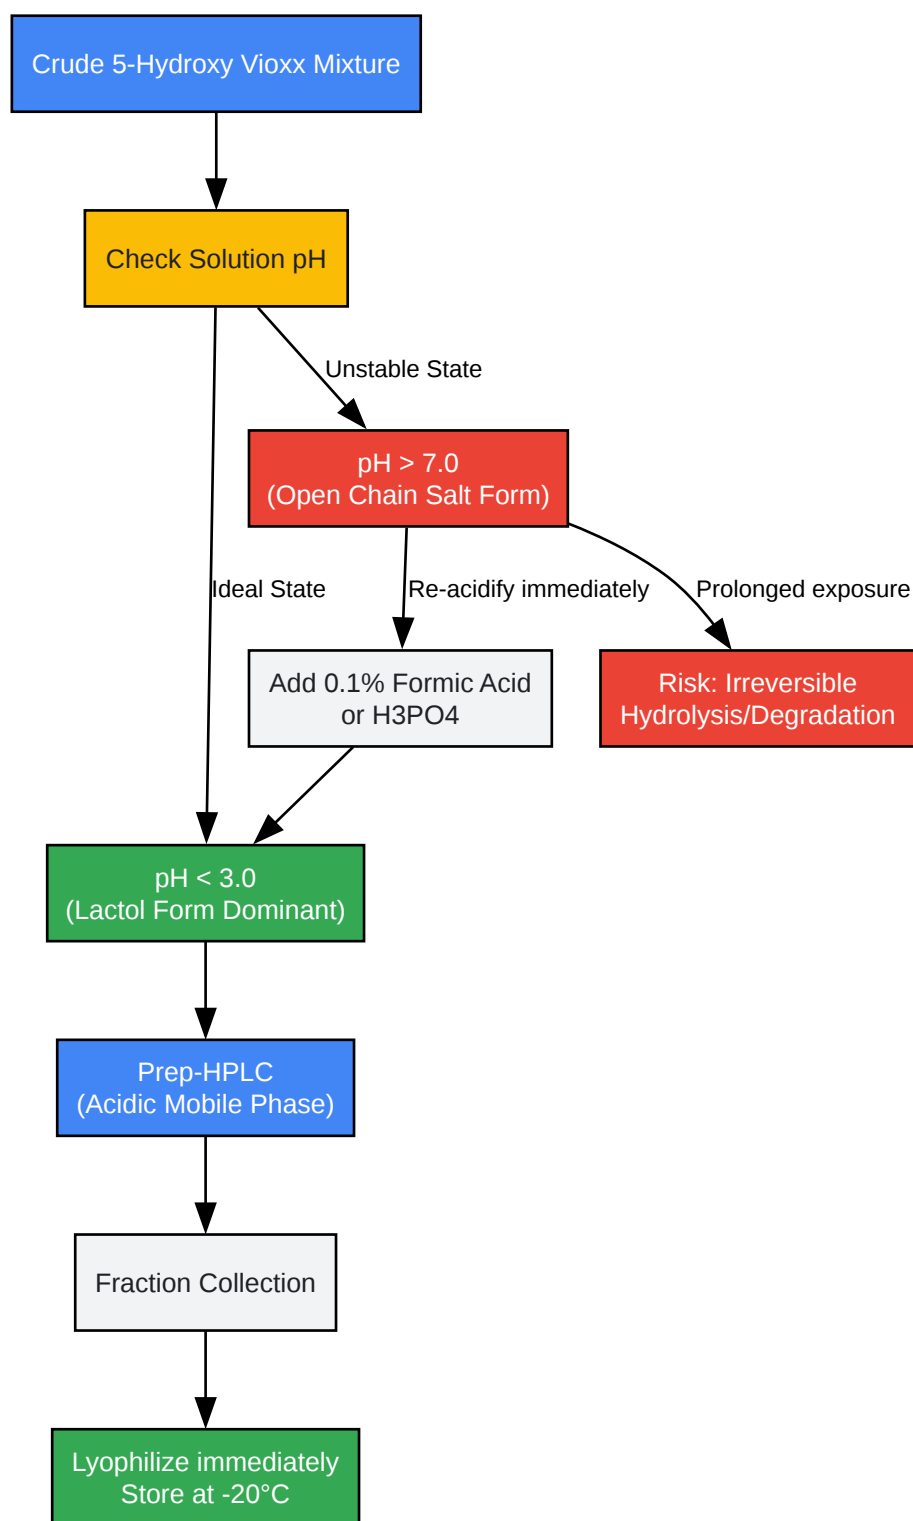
Crude 5-Hydroxy Vioxx Mixture

Check Solution pH

Unstable State

pH > 7.0
(Open Chain Salt Form)

Ideal State

Re-acidify immediately

Prolonged exposure

Add 0.1% Formic Acid or H3PO4

Risk: Irreversible Hydrolysis/Degradation

pH < 3.0
(Lactol Form Dominant)

Prep-HPLC
(Acidic Mobile Phase)

Fraction Collection

Lyophilize immediately
Store at -20°C